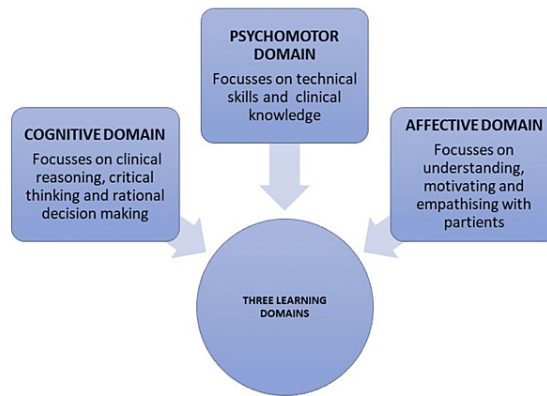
PSYCHOMOTOR DOMAIN
Focusses on technical skills and clinical knowledge

COGNITIVE DOMAIN
Focusses on clinical reasoning, critical thinking and rational decision making

AFFECTIVE DOMAIN
Focusses on understanding, motivating and empathising with partients

THREE LEARNING DOMAINS